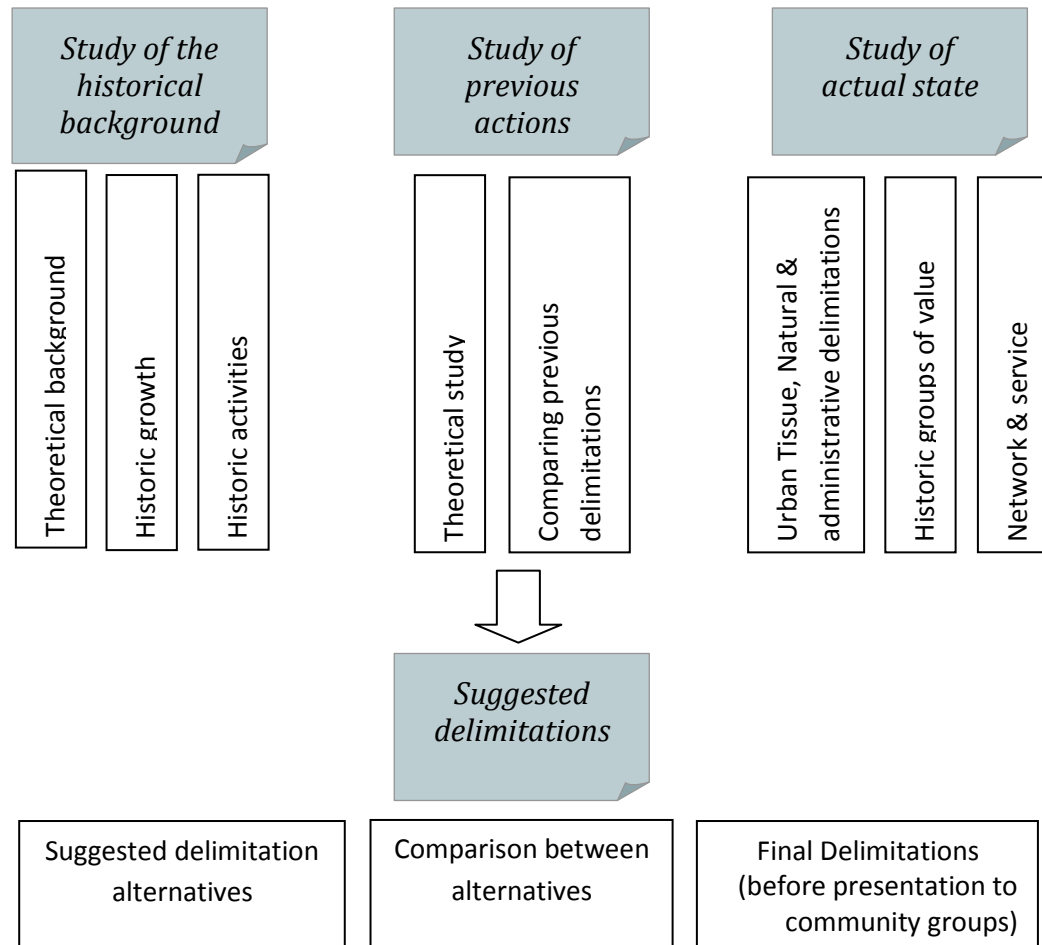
Study of the historical background

Theoretical background

Historic growth

Historic activities

Study of previous actions

Theoretical study

Comparing previous delimitations

Study of actual state

Urban Tissue, Natural & administrative delimitations

Historic groups of value

Network & service

Suggested delimitations

Suggested delimitation alternatives

Comparison between alternatives

Final Delimitations (before presentation to community groups)